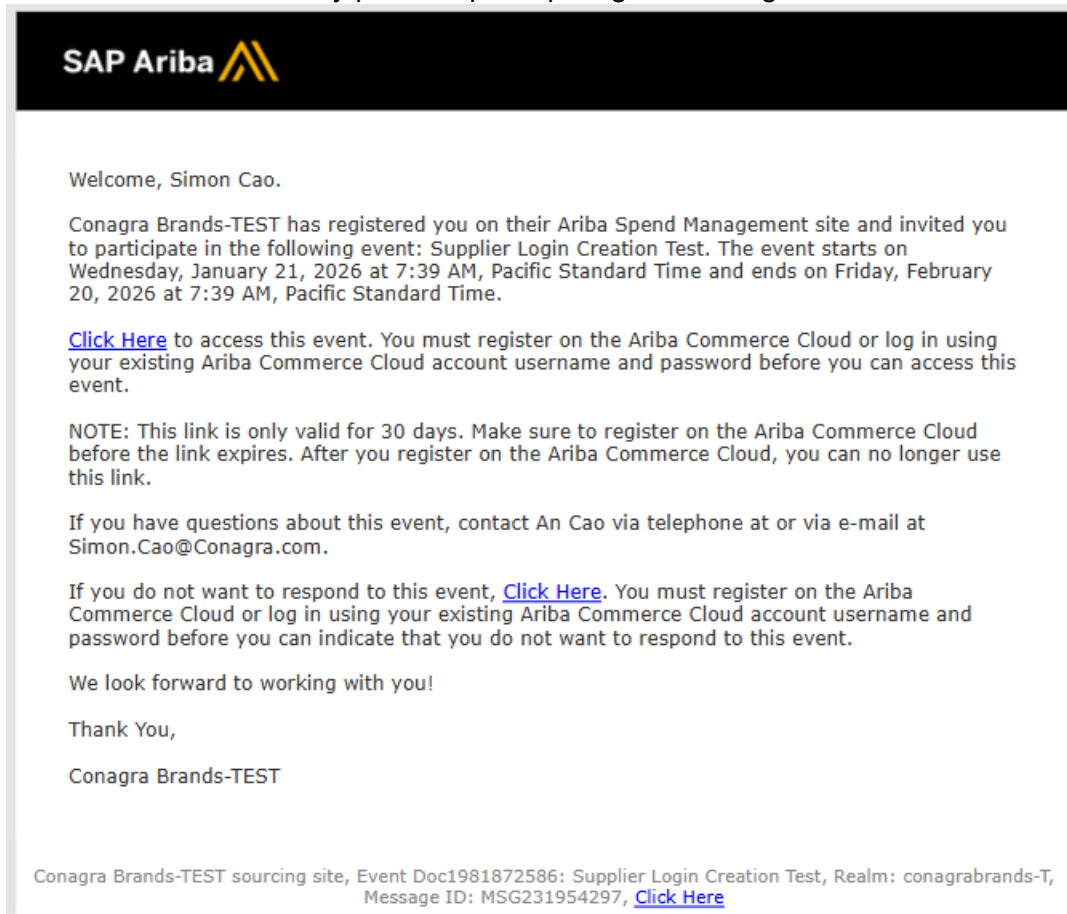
SAP Ariba

Welcome, Simon Cao.

Conagra Brands-TEST has registered you on their Ariba Spend Management site and invited you to participate in the following event: Supplier Login Creation Test. The event starts on Wednesday, January 21, 2026 at 7:39 AM, Pacific Standard Time and ends on Friday, February 20, 2026 at 7:39 AM, Pacific Standard Time.

Click Here to access this event. You must register on the Ariba Commerce Cloud or log in using your existing Ariba Commerce Cloud account username and password before you can access this event.

NOTE: This link is only valid for 30 days. Make sure to register on the Ariba Commerce Cloud before the link expires. After you register on the Ariba Commerce Cloud, you can no longer use this link.

If you have questions about this event, contact An Cao via telephone at or via e-mail at Simon.Cao@Conagra.com.

If you do not want to respond to this event, Click Here. You must register on the Ariba Commerce Cloud or log in using your existing Ariba Commerce Cloud account username and password before you can indicate that you do not want to respond to this event.

We look forward to working with you!

Thank You,

Conagra Brands-TEST

Conagra Brands-TEST sourcing site, Event Doc1981872586: Supplier Login Creation Test, Realm: conagrabrands-T, Message ID: MSG231954297, Click Here